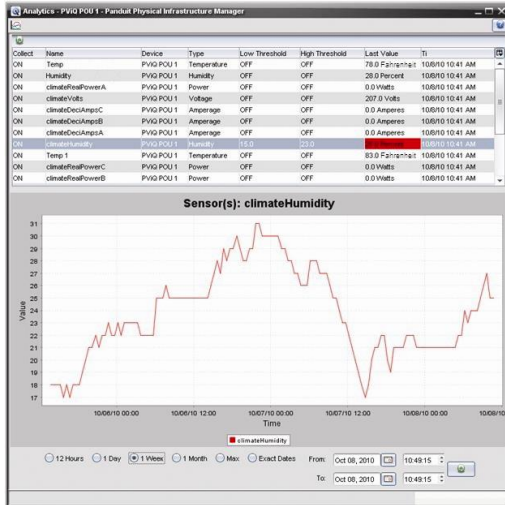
Analytics - PViQ POU 1 - Panduit Physical Infrastructure Manager

| Collect | Name | Device | Type | Low Threshold | High Threshold | Last Value | Ti |
|---|---|---|---|---|---|---|---|
| ON | Temp | PViQ POU 1 | Temperature | OFF | OFF | 78.0 Fahrenheit | 10/8/10 10:41 AM |
| ON | Humidity | PViQ POU 1 | Humidity | OFF | OFF | 28.0 Percent | 10/8/10 10:41 AM |
| ON | climateRealPowerA | PViQ POU 1 | Power | OFF | OFF | 0.0 Watts | 10/8/10 10:41 AM |
| ON | climateVolts | PViQ POU 1 | Voltage | OFF | OFF | 207.0 Volts | 10/8/10 10:41 AM |
| ON | climateDeciAmpsC | PViQ POU 1 | Amperage | OFF | OFF | 0.0 Amperes | 10/8/10 10:41 AM |
| ON | climateDeciAmpsB | PViQ POU 1 | Amperage | OFF | OFF | 0.0 Amperes | 10/8/10 10:41 AM |
| ON | climateDeciAmpsA | PViQ POU 1 | Amperage | OFF | OFF | 0.0 Amperes | 10/8/10 10:41 AM |
| ON | climateHumidity | PViQ POU 1 | Humidity | 15.0 | 23.0 | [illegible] | 10/8/10 10:41 AM |
| ON | Temp 1 | PViQ POU 1 | Temperature | OFF | OFF | 83.0 Fahrenheit | 10/8/10 10:41 AM |
| ON | climateRealPowerC | PViQ POU 1 | Power | OFF | OFF | 0.0 Watts | 10/8/10 10:41 AM |
| ON | climateRealPowerB | PViQ POU 1 | Power | OFF | OFF | 0.0 Watts | 10/8/10 10:41 AM |

Sensor(s): climateHumidity

31 30 29 28 27 26 25 24 23 22 21 20 19 18 17

Value

10/06/10 00:00 10/06/10 12:00 10/07/10 00:00 10/07/10 12:00 10/08/10 00:00 10/08/10

Time

climateHumidity

12 Hours 1 Day 1 Week 1 Month Max Exact Dates From: Oct 08, 2010 10:49:15 To: Oct 08, 2010 10:49:15